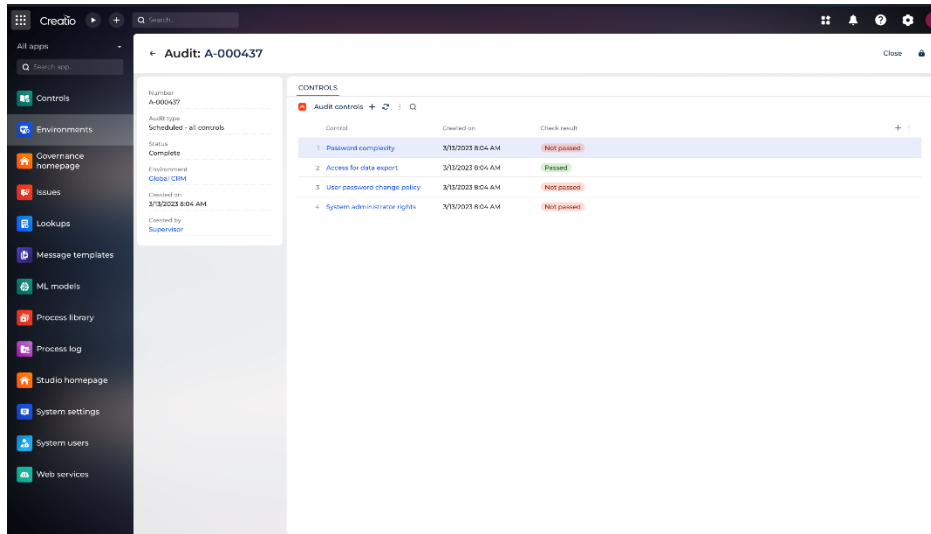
Creatio

Search...

All apps

Search app

Controls

Environments

Governance homepage

Issues

Lookups

Message templates

ML models

Process library

Process log

Studio homepage

System settings

System users

Web services

← Audit: A-000437

Close

Number
A-000437

Audit type
Scheduled - all controls

Status
Complete

Environment
Global CRM

Created on
3/13/2023 8:04 AM

Created by
Supervisor

CONTROLS

Audit controls + 

| | Control | Created on | Check result |
|---|---|---|---|
| 1 | Password complexity | 3/13/2023 8:04 AM | Not passed |
| 2 | Access for data export | 3/13/2023 8:04 AM | Passed |
| 3 | User password change policy | 3/13/2023 8:04 AM | Not passed |
| 4 | System administrator rights | 3/13/2023 8:04 AM | Not passed |